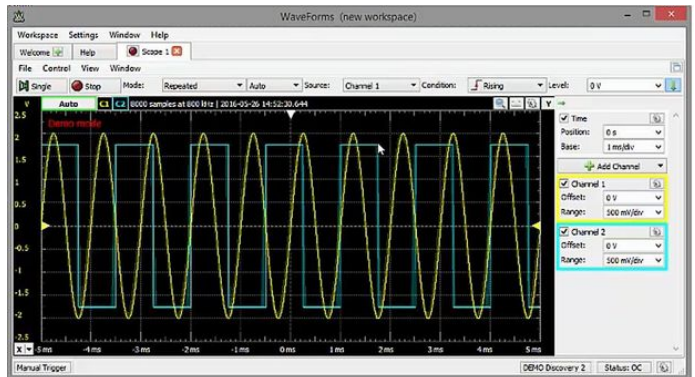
WaveForms (new workspace)

Workspace Settings Window Help

Welcome Help Scope 1

File Control View Window

Single Stop Mode: Repeated Auto Source: Channel 1 Condition: Rising Level: 0 V

Auto C1 C2 8000 samples at 800 kHz | 2016-05-26 14:52:30.644

Demo mode

V
2.5
2
1.5
1
0.5
0
-0.5
-1
-1.5
-2
-2.5

X -5 ms -4 ms -3 ms -2 ms -1 ms 0 ms 1 ms 2 ms 3 ms 4 ms 5 ms

Time
Position: 0 s
Base: 1 ms/div
Add Channel
Channel 1
Offset: 0 V
Range: 500 mV/div
Channel 2
Offset: 0 V
Range: 500 mV/div

Manual Trigger DEMO Discovery 2 Status: OC